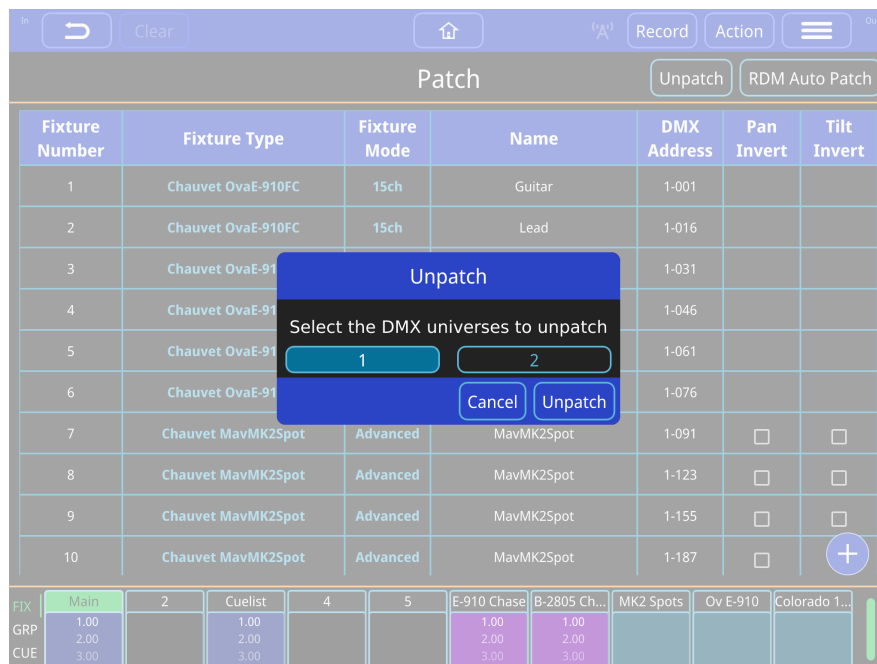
In

Clear

Record Action

Out

Patch

Unpatch RDM Auto Patch

| Fixture Number | Fixture Type | Fixture Mode | Name | DMX Address | Pan Invert | Tilt Invert |
|---|---|---|---|---|---|---|
| 1 | Chauvet OvaE-910FC | 15ch | Guitar | 1-001 | | |
| 2 | Chauvet OvaE-910FC | 15ch | Lead | 1-016 | | |
| 3 | Chauvet OvaE-91 | | | 1-031 | | |
| 4 | Chauvet OvaE-91 | | | 1-046 | | |
| 5 | Chauvet OvaE-91 | | | 1-061 | | |
| 6 | Chauvet OvaE-91 | | | 1-076 | | |
| 7 | Chauvet MavMK2Spot | Advanced | MavMK2Spot | 1-091 | ☐ | ☐ |
| 8 | Chauvet MavMK2Spot | Advanced | MavMK2Spot | 1-123 | ☐ | ☐ |
| 9 | Chauvet MavMK2Spot | Advanced | MavMK2Spot | 1-155 | ☐ | ☐ |
| 10 | Chauvet MavMK2Spot | Advanced | MavMK2Spot | 1-187 | ☐ | |

Unpatch

Select the DMX universes to unpatch

1 2

Cancel Unpatch

FIX
GRP
CUE

Main 1.00 2.00 3.00
2
Cuelist 1.00 2.00 3.00
4
5
E-910 Chase 1.00 2.00 3.00
B-2805 Ch... 1.00 2.00 3.00
MK2 Spots
Ov E-910
Colorado 1...